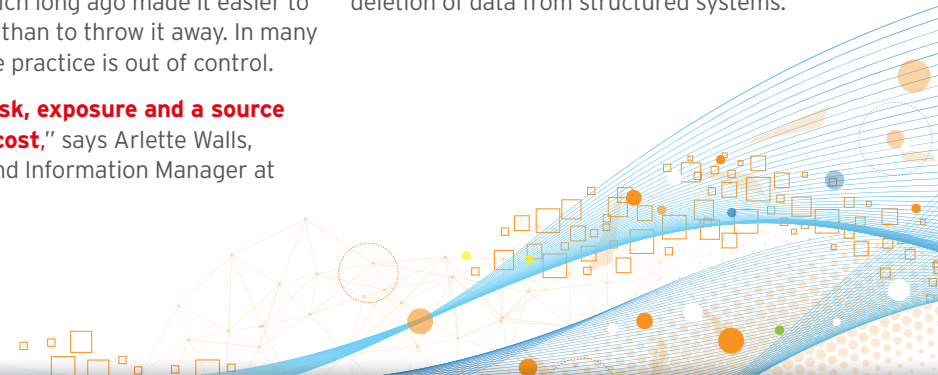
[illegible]ch long ago made it easier to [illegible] than to throw it away. In many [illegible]e practice is out of control.

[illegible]sk, exposure and a source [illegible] cost," says Arlette Walls, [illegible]nd Information Manager at

deletion of data from structured systems.